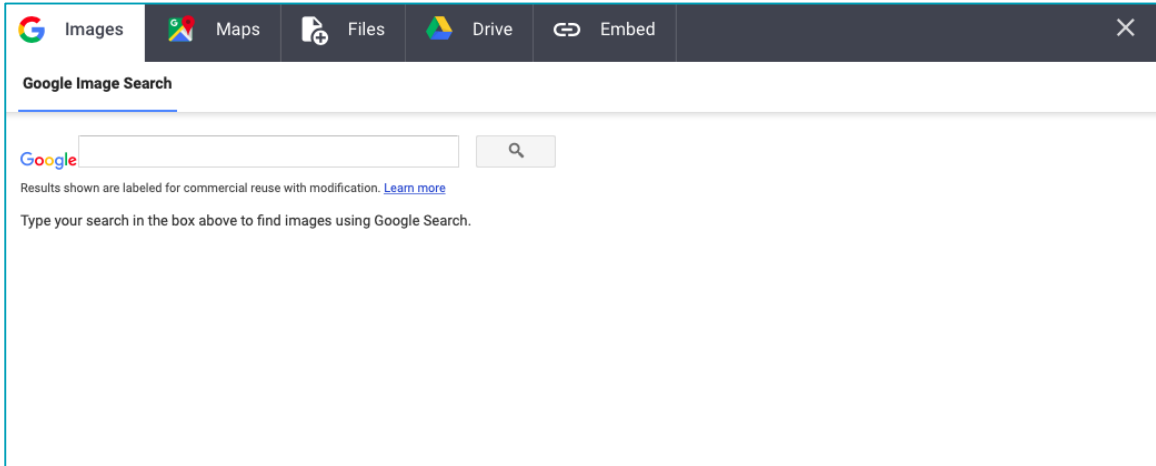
Images Maps Files Drive Embed ×

Google Image Search

Google

Results shown are labeled for commercial reuse with modification. Learn more

Type your search in the box above to find images using Google Search.